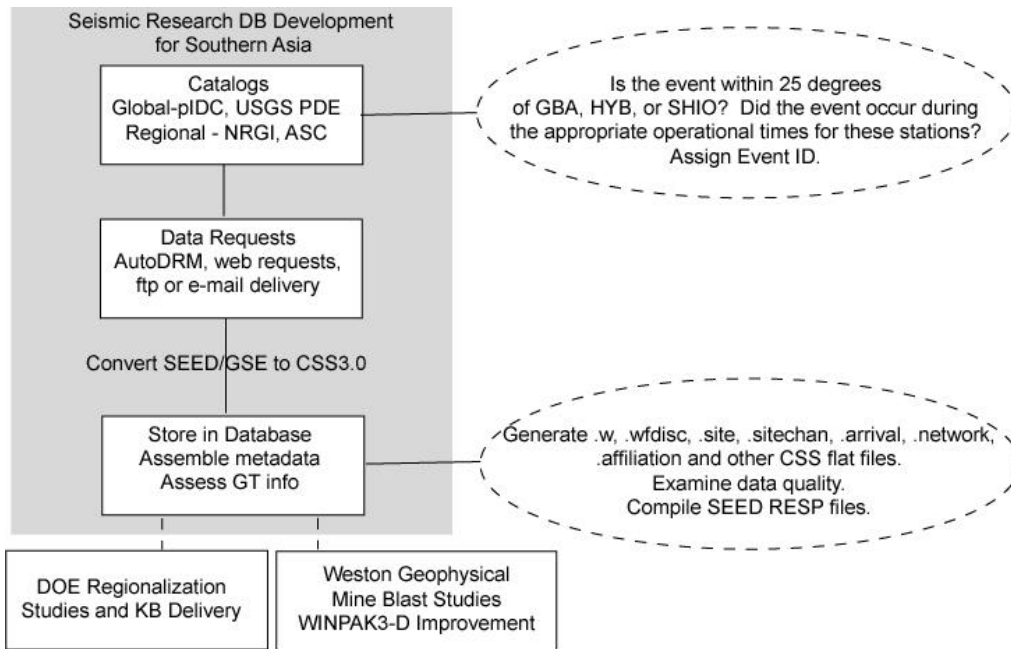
Seismic Research DB Development for Southern Asia

Catalogs
Global-pIDC, USGS PDE
Regional - NRGI, ASC

Is the event within 25 degrees of GBA, HYB, or SHIO? Did the event occur during the appropriate operational times for these stations? Assign Event ID.

Data Requests
AutoDRM, web requests, ftp or e-mail delivery

Convert SEED/GSE to CSS3.0

Store in Database
Assemble metadata
Assess GT info

Generate .w, .wfdisc, .site, .sitechan, .arrival, .network, .affiliation and other CSS flat files.
Examine data quality.
Compile SEED RESP files.

DOE Regionalization Studies and KB Delivery

Weston Geophysical
Mine Blast Studies
WINPAK3-D Improvement